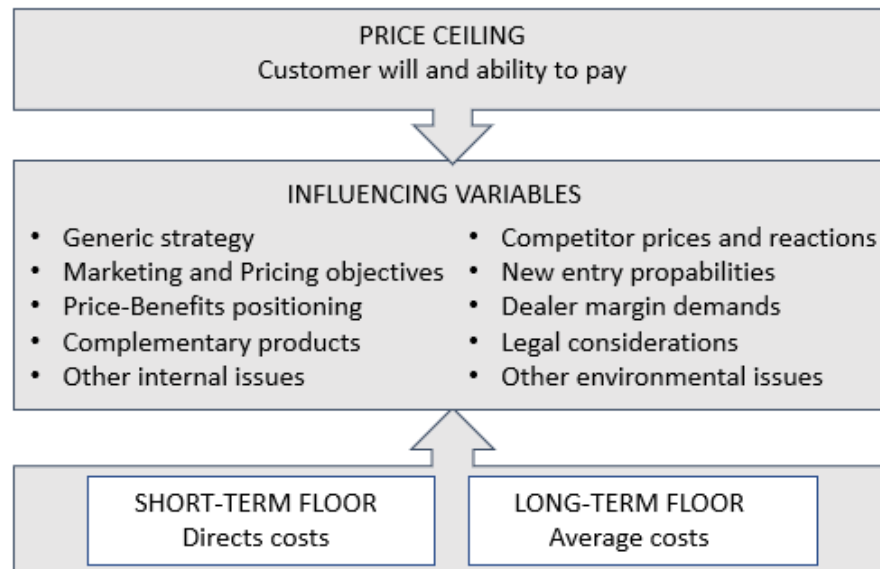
PRICE CEILING
Customer will and ability to pay

INFLUENCING VARIABLES

- Generic strategy
- Marketing and Pricing objectives
- Price-Benefits positioning
- Complementary products
- Other internal issues

- Competitor prices and reactions
- New entry propabilities
- Dealer margin demands
- Legal considerations
- Other environmental issues

SHORT-TERM FLOOR
Directs costs

LONG-TERM FLOOR
Average costs